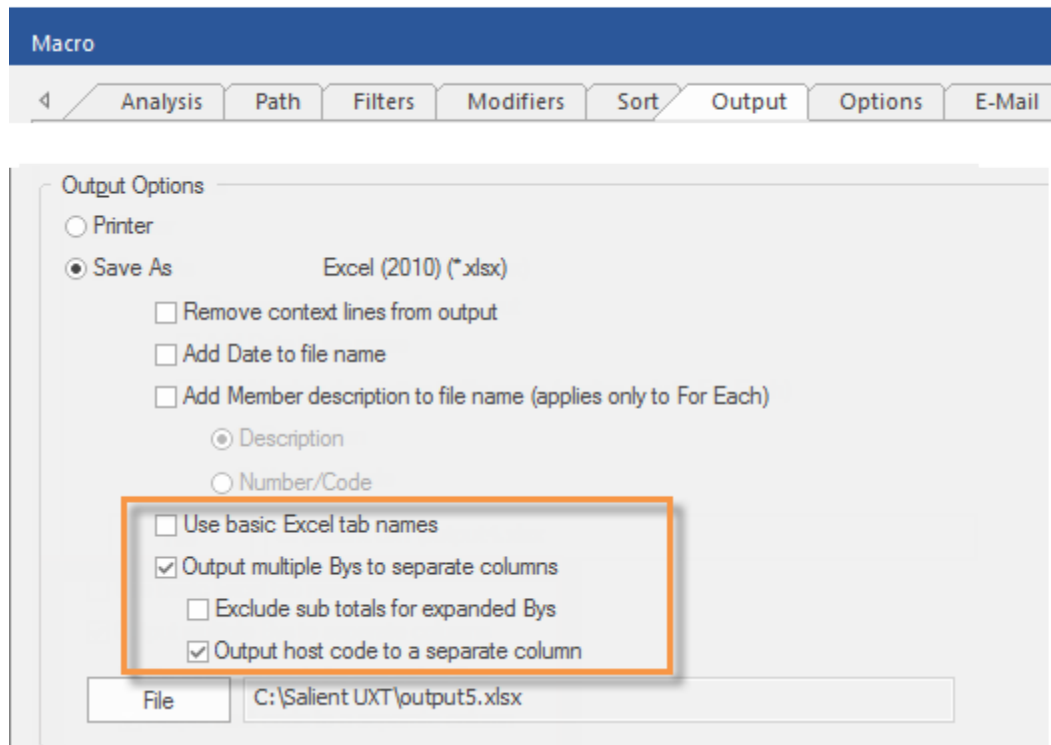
Macro

Analysis | Path | Filters | Modifiers | Sort | Output | Options | E-Mail

Output Options

Printer

Save As Excel (2010) (*.xlsx)

Remove context lines from output

Add Date to file name

Add Member description to file name (applies only to For Each)

Description

Number/Code

Use basic Excel tab names

Output multiple Bys to separate columns

Exclude sub totals for expanded Bys

Output host code to a separate column

File C:\Salient UXT\output5.xlsx